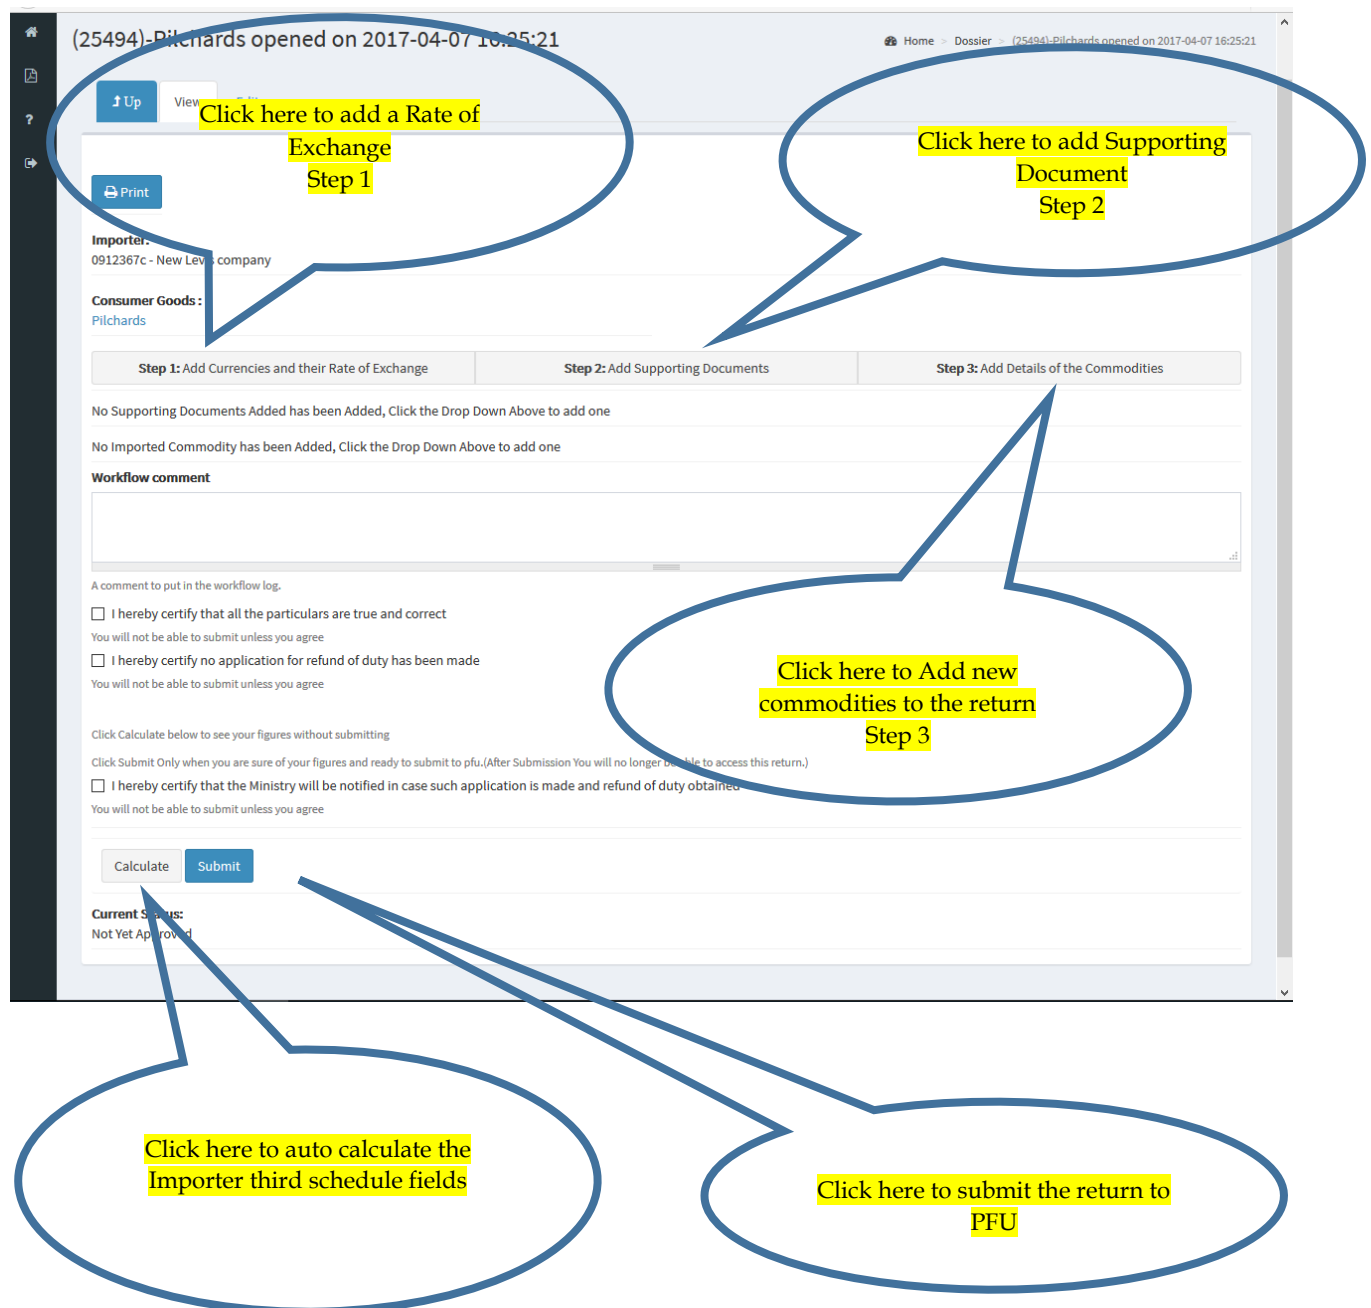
(25494)-Pilchards opened on 2017-04-07 16:25:21

Home > Dossier > (25494)-Pilchards opened on 2017-04-07 16:25:21

Up View

Click here to add a Rate of Exchange
Step 1

Click here to add Supporting Document
Step 2

Print

Importer:
0912367c - New Lev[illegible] company

Consumer Goods :
Pilchards

| Step 1: Add Currencies and their Rate of Exchange | Step 2: Add Supporting Documents | Step 3: Add Details of the Commodities |
|---|---|---|

No Supporting Documents Added has been Added, Click the Drop Down Above to add one

No Imported Commodity has been Added, Click the Drop Down Above to add one

Workflow comment

A comment to put in the workflow log.

I hereby certify that all the particulars are true and correct
You will not be able to submit unless you agree

I hereby certify no application for refund of duty has been made
You will not be able to submit unless you agree

Click here to Add new commodities to the return
Step 3

Click Calculate below to see your figures without submitting

Click Submit Only when you are sure of your figures and ready to submit to pfu.(After Submission You will no longer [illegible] to access this return.)

I hereby certify that the Ministry will be notified in case such application is made and refund of duty obtained
You will not be able to submit unless you agree

Calculate Submit

Current S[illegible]us:
Not Yet Ap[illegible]ov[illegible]d

Click here to auto calculate the Importer third schedule fields

Click here to submit the return to PFU